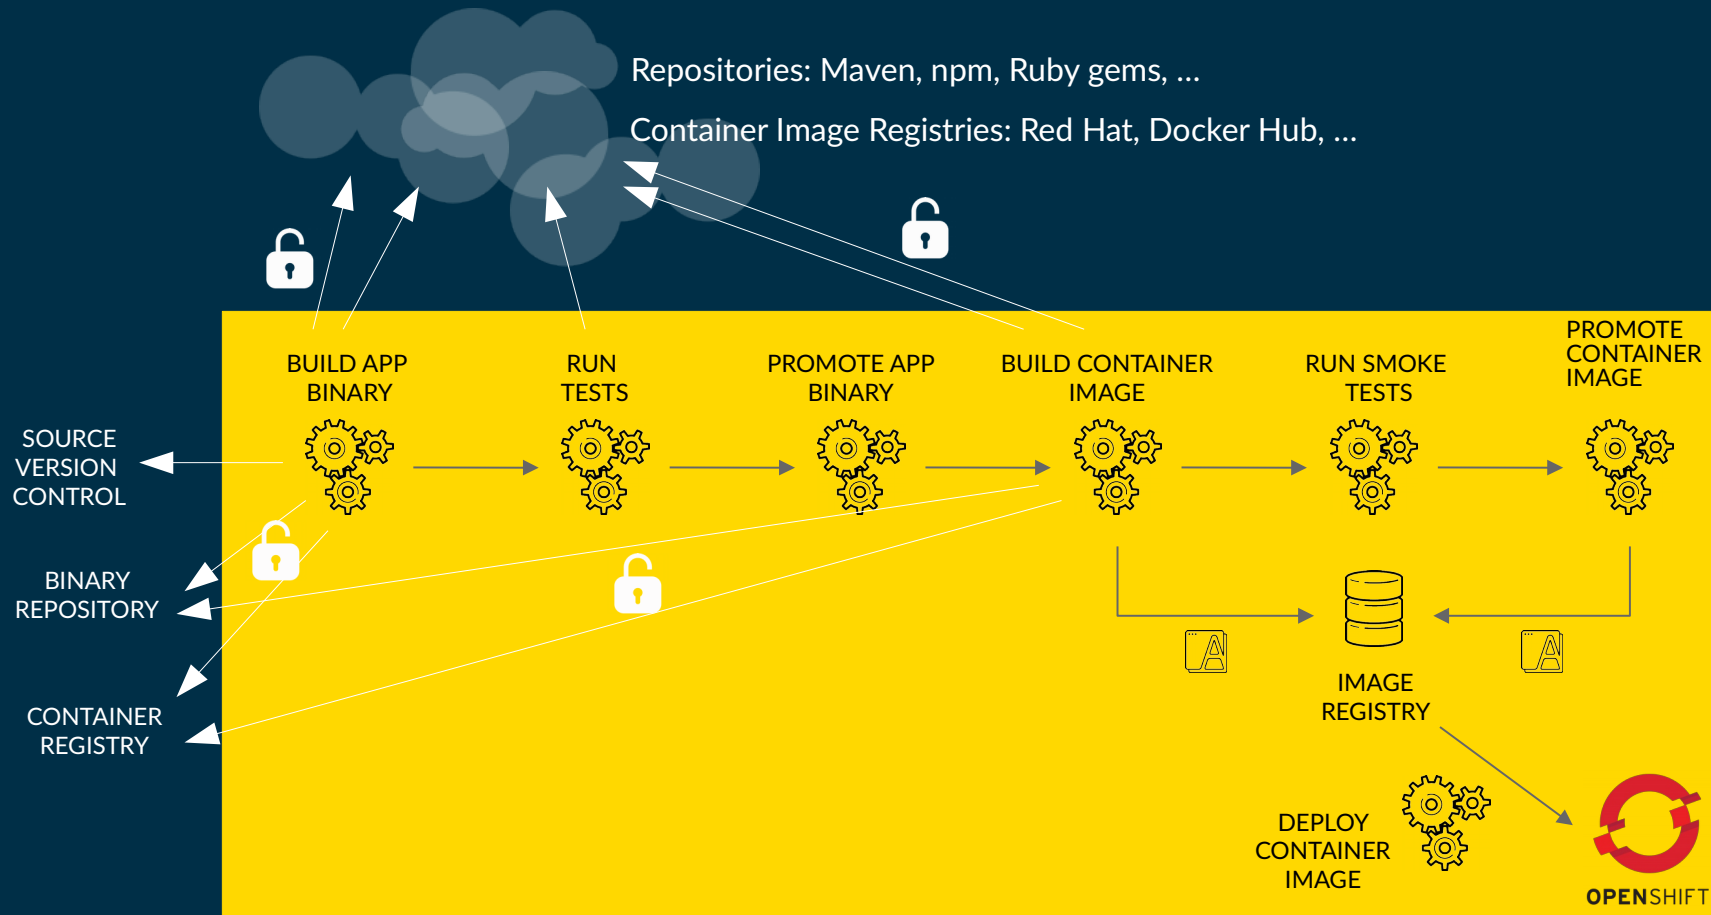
Repositories: Maven, npm, Ruby gems, ...

Container Image Registries: Red Hat, Docker Hub, ...

BUILD APP BINARY

RUN TESTS

PROMOTE APP BINARY

BUILD CONTAINER IMAGE

RUN SMOKE TESTS

PROMOTE CONTAINER IMAGE

SOURCE VERSION CONTROL

BINARY REPOSITORY

CONTAINER REGISTRY

IMAGE REGISTRY

DEPLOY CONTAINER IMAGE

OPENSHIFT